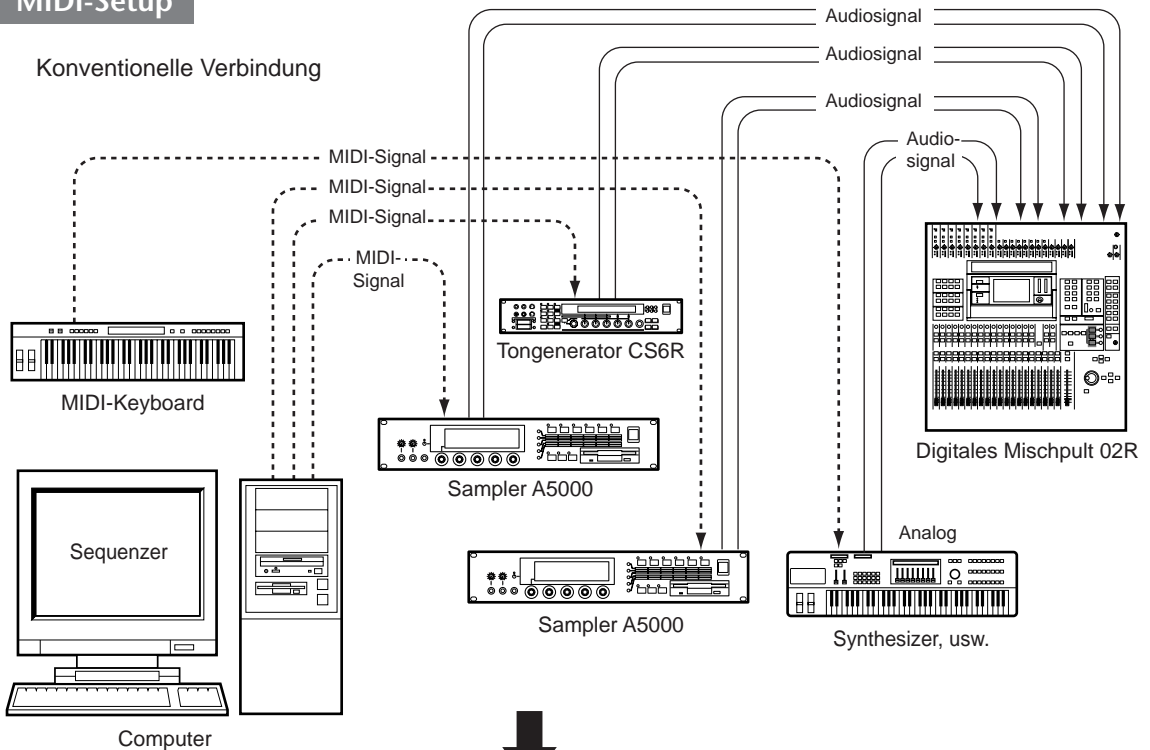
MIDI-Setup

Konventionelle Verbindung

Audiosignal

Audiosignal

Audiosignal

Audiosignal

MIDI-Signal

MIDI-Signal

MIDI-Signal

MIDI-Signal

MIDI-Keyboard

Tongenerator CS6R

Digitales Mischpult 02R

Sampler A5000

Sequenzer

Analog

Sampler A5000

Synthesizer, usw.

Computer